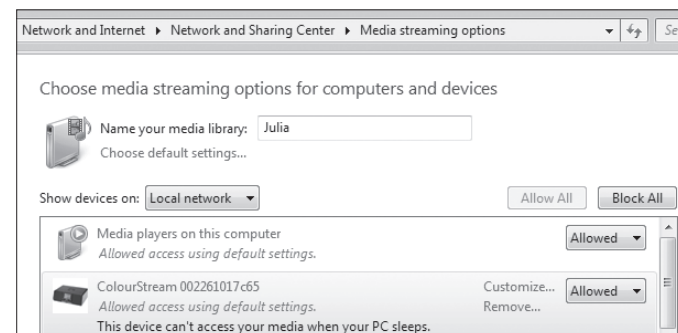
Network and Internet ▸ Network and Sharing Center ▸ Media streaming options

Se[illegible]

Choose media streaming options for computers and devices

Name your media library: Julia

Choose default settings...

Show devices on: Local network

Allow All

Block All

Media players on this computer

Allowed access using default settings.

Allowed

ColourStream 002261017c65

Allowed access using default settings.

This device can't access your media when your PC sleeps.

Customize...

Remove...

Allowed